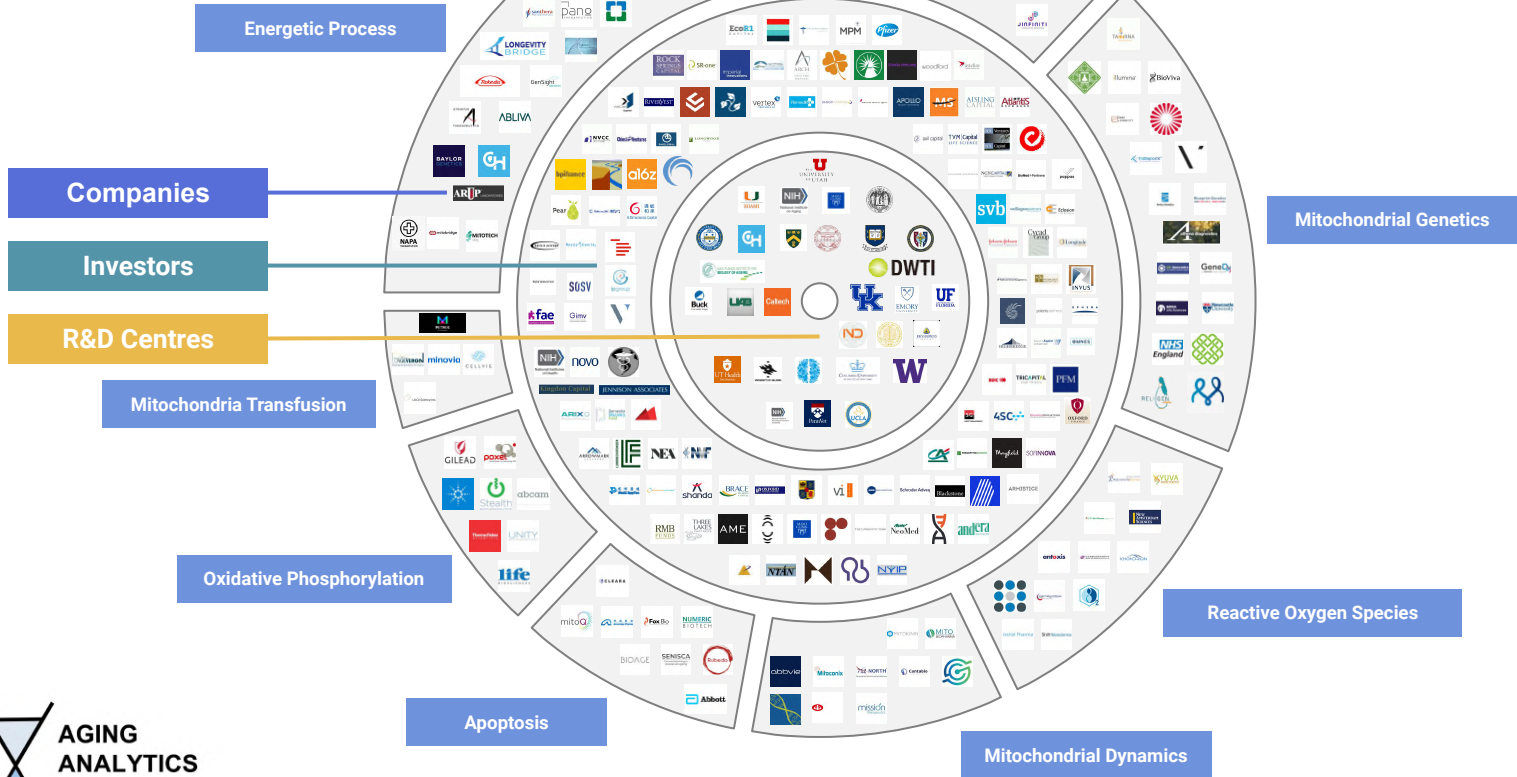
Energetic Process

Companies

Investors

R&D Centres

Mitochondria Transfusion

Oxidative Phosphorylation

Apoptosis

Mitochondrial Dynamics

Reactive Oxygen Species

Mitochondrial Genetics

LONGEVITY BRIDGE

ABLIVA

BAYLOR

ARUP

NAPA

MITOTECH

minovia

CELLVIE

GILEAD

Stealth

abcam

UNITY

life

ELEARA

mitoQ

Fox Bo

NUMERIC BIOTECH

BIOAGE

SENISCA

Rubedo

Abbott

abbvie

Mitoconix

NORTH

mission

MITO

EcoR1

MPM

Pfizer

ROCK SPRINGS CAPITAL

vertex

APOLLO

AISLING CAPITAL

a16z

Pear

SOSV

fae

Gimv

NIH

novo

Kingdon Capital

JENNISON ASSOCIATES

ARIX

NEA

shanda

BRACE

RMB FUNDS

THREE LAKES

AME

NeoMed

andera

NTAX

NYIP

svb

INVUS

PFM

4SC

SOFINNOVA

TVM Capital

GeneDx

NHS England

Illumina

BioViva

THE UNIVERSITY OF UTAH

DWTI

Buck

UAB

Caltech

UK

EMORY

UF FLORIDA

UT Health

W

Penn

UCLA

AGING ANALYTICS